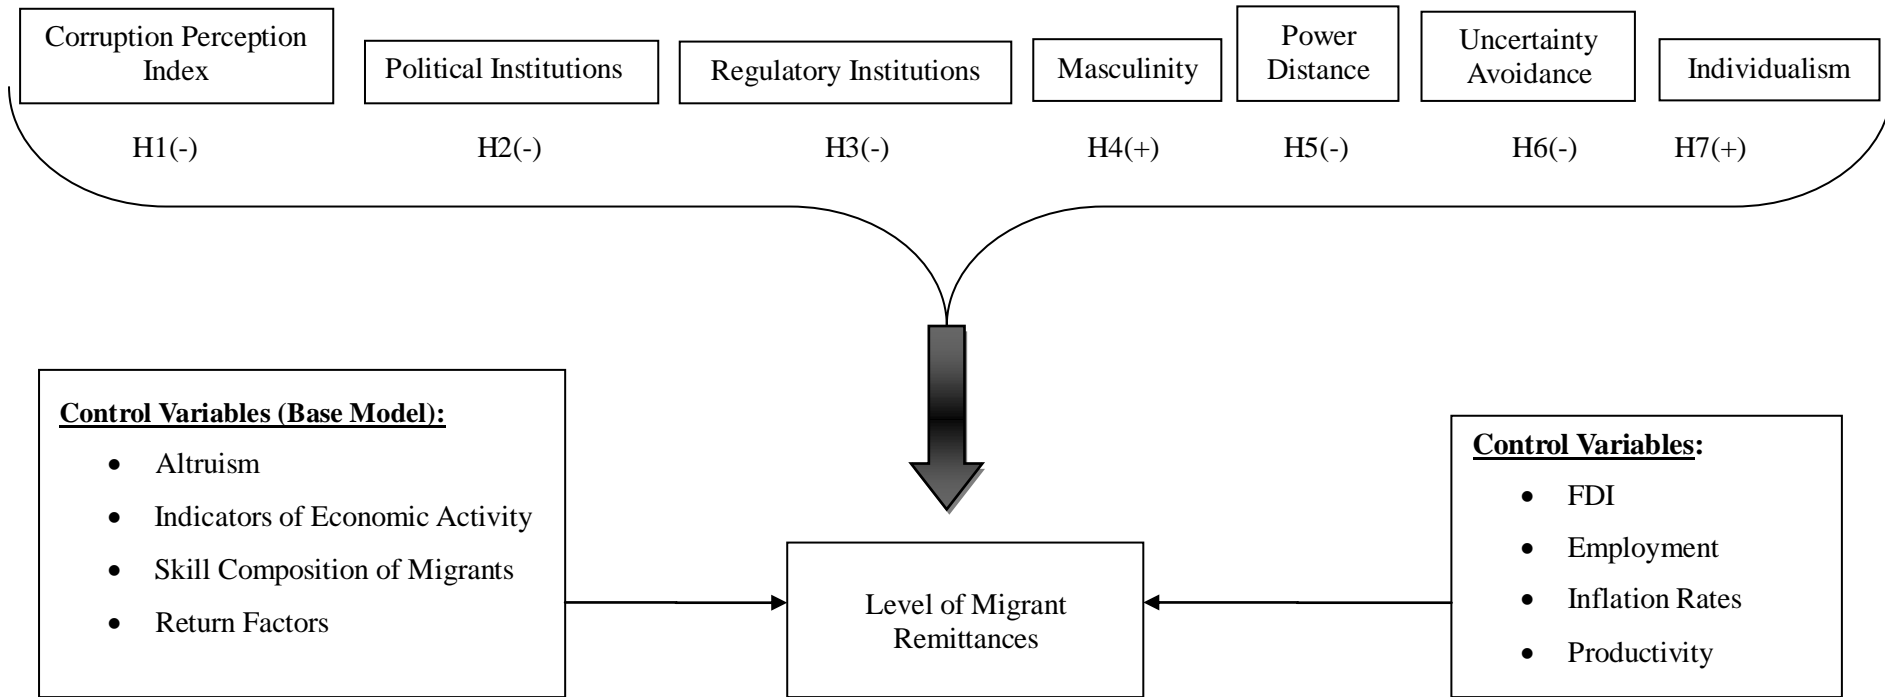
Corruption Perception Index

Political Institutions

Regulatory Institutions

Masculinity

Power Distance

Uncertainty Avoidance

Individualism

H1(-)

H2(-)

H3(-)

H4(+)

H5(-)

H6(-)

H7(+)

Control Variables (Base Model):

- Altruism
- Indicators of Economic Activity
- Skill Composition of Migrants
- Return Factors

Level of Migrant Remittances

Control Variables:

- FDI
- Employment
- Inflation Rates
- Productivity